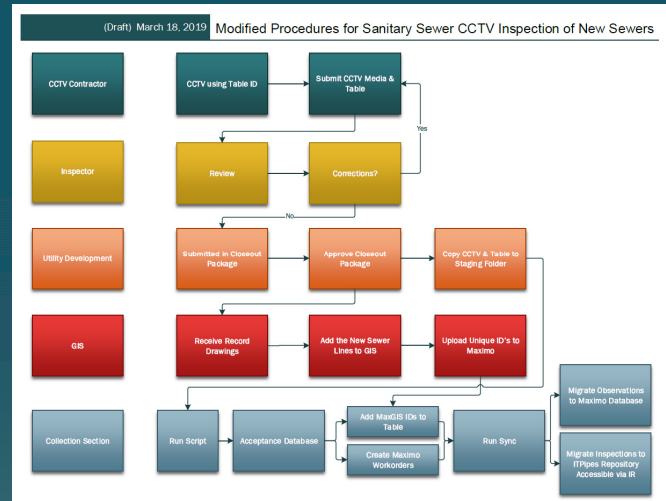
(Draft) March 18, 2019 Modified Procedures for Sanitary Sewer CCTV Inspection of New Sewers

CCTV Contractor

CCTV using Table ID

Submit CCTV Media & Table

Yes

Inspector

Review

Corrections?

No

Utility Development

Submitted in Closeout Package

Approve Closeout Package

Copy CCTV & Table to Staging Folder

GIS

Receive Record Drawings

Add the New Sewer Lines to GIS

Upload Unique ID's to Maximo

Collection Section

Run Script

Acceptance Database

Add MaxGIS IDs to Table

Create Maximo Workorders

Run Sync

Migrate Observations to Maximo Database

Migrate Inspections to ITPipes Repository Accessible via IR